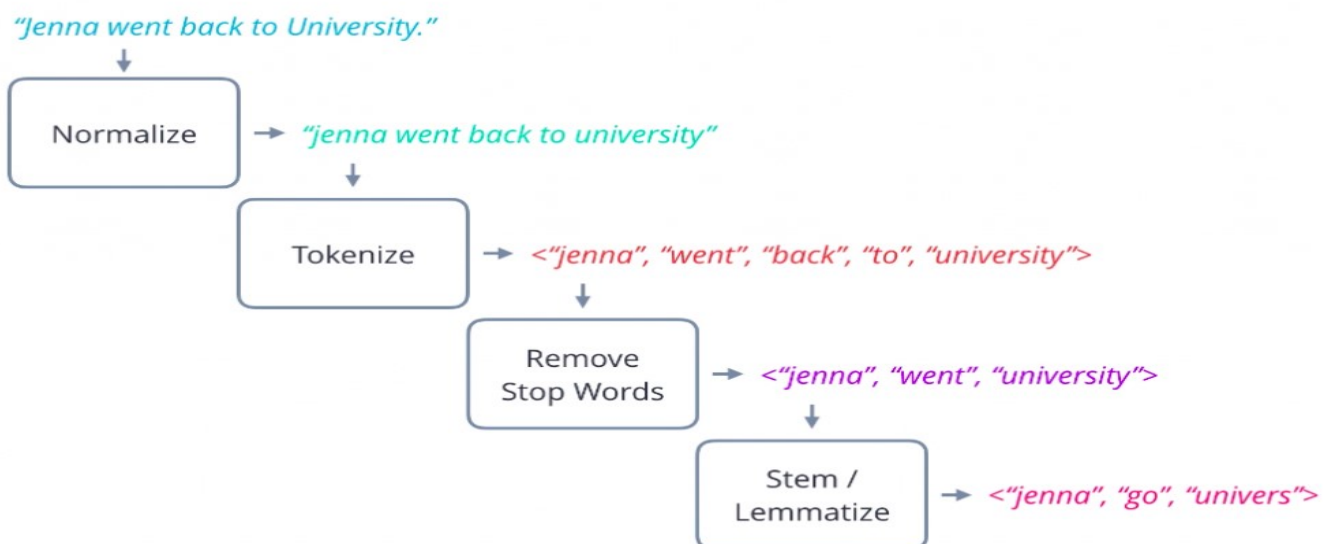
"Jenna went back to University."

Normalize

"jenna went back to university"

Tokenize

<"jenna", "went", "back", "to", "university">

Remove Stop Words

<"jenna", "went", "university">

Stem / Lemmatize

<"jenna", "go", "univers">